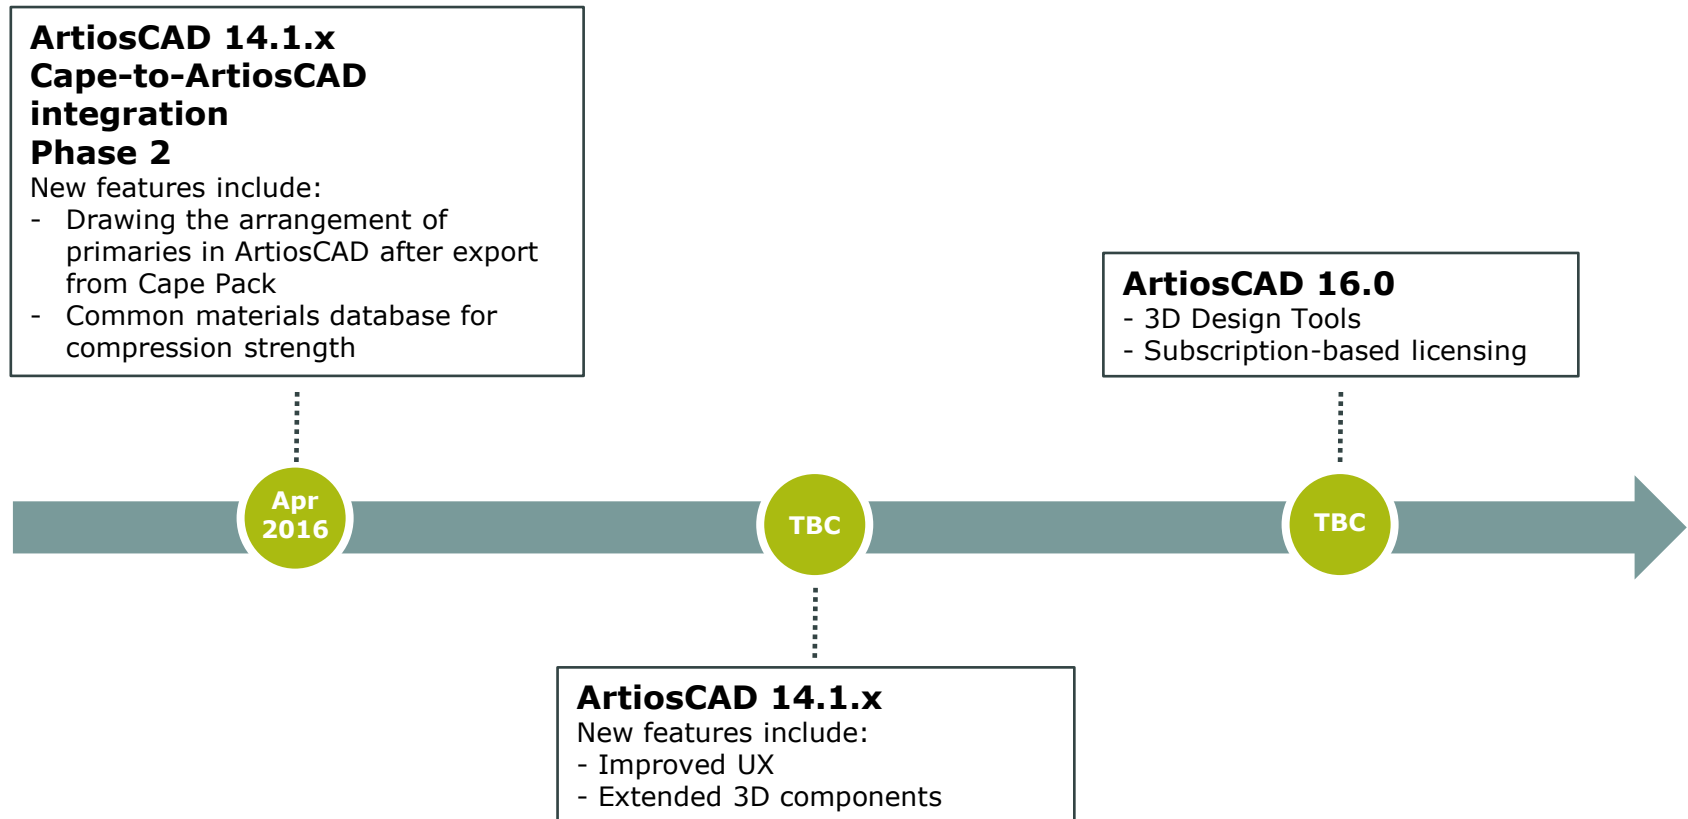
ArtiosCAD 14.1.x
Cape-to-ArtiosCAD integration
Phase 2
New features include:
- Drawing the arrangement of primaries in ArtiosCAD after export from Cape Pack
- Common materials database for compression strength

ArtiosCAD 16.0
- 3D Design Tools
- Subscription-based licensing

Apr 2016

TBC

TBC

ArtiosCAD 14.1.x
New features include:
- Improved UX
- Extended 3D components